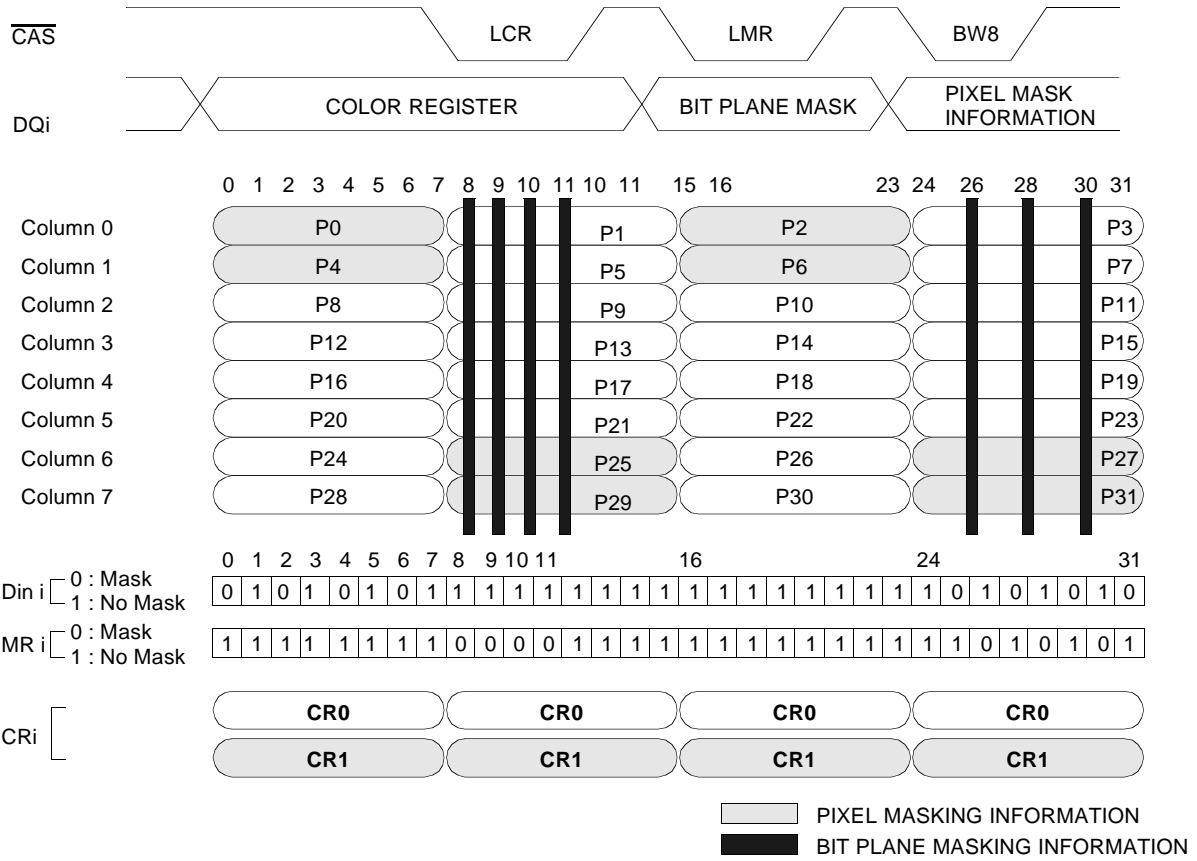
$\overline{CAS}$ LCR LMR BW8

DQi COLOR REGISTER BIT PLANE MASK PIXEL MASK INFORMATION

0 1 2 3 4 5 6 7 8 9 10 11 10 11 15 16 23 24 26 28 30 31

Column 0 P0 P1 P2 P3
Column 1 P4 P5 P6 P7
Column 2 P8 P9 P10 P11
Column 3 P12 P13 P14 P15
Column 4 P16 P17 P18 P19
Column 5 P20 P21 P22 P23
Column 6 P24 P25 P26 P27
Column 7 P28 P29 P30 P31

0 1 2 3 4 5 6 7 8 9 10 11 16 24 31

Din i 0 : Mask 1 : No Mask

| 0 | 1 | 0 | 1 | 0 | 1 | 0 | 1 | 1 | 1 | 1 | 1 | 1 | 1 | 1 | 1 | 1 | 1 | 1 | 1 | 1 | 1 | 1 | 1 | 1 | 0 | 1 | 0 | 1 | 0 | 1 | 0 |
|---|---|---|---|---|---|---|---|---|---|---|---|---|---|---|---|---|---|---|---|---|---|---|---|---|---|---|---|---|---|---|---|

MR i 0 : Mask 1 : No Mask

| 1 | 1 | 1 | 1 | 1 | 1 | 1 | 1 | 0 | 0 | 0 | 0 | 1 | 1 | 1 | 1 | 1 | 1 | 1 | 1 | 1 | 1 | 1 | 1 | 1 | 0 | 1 | 0 | 1 | 0 | 1 | 1 |
|---|---|---|---|---|---|---|---|---|---|---|---|---|---|---|---|---|---|---|---|---|---|---|---|---|---|---|---|---|---|---|---|

CRi
CR0 CR0 CR0 CR0
CR1 CR1 CR1 CR1

PIXEL MASKING INFORMATION
BIT PLANE MASKING INFORMATION